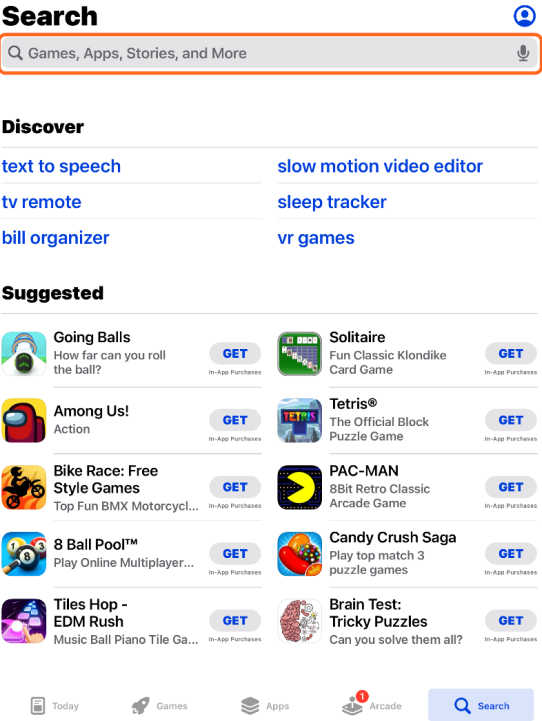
Search

Games, Apps, Stories, and More

Discover

text to speech

tv remote

bill organizer

slow motion video editor

sleep tracker

vr games

Suggested

Going Balls
How far can you roll the ball?
GET
In-App Purchases

Among Us!
Action
GET
In-App Purchases

Bike Race: Free Style Games
Top Fun BMX Motorcycl...
GET
In-App Purchases

8 Ball Pool™
Play Online Multiplayer...
GET
In-App Purchases

Tiles Hop - EDM Rush
Music Ball Piano Tile Ga...
GET
In-App Purchases

Solitaire
Fun Classic Klondike Card Game
GET
In-App Purchases

Tetris®
The Official Block Puzzle Game
GET
In-App Purchases

PAC-MAN
8Bit Retro Classic Arcade Game
GET
In-App Purchases

Candy Crush Saga
Play top match 3 puzzle games
GET
In-App Purchases

Brain Test: Tricky Puzzles
Can you solve them all?
GET
In-App Purchases

Today
Games
Apps
1
Arcade
Search